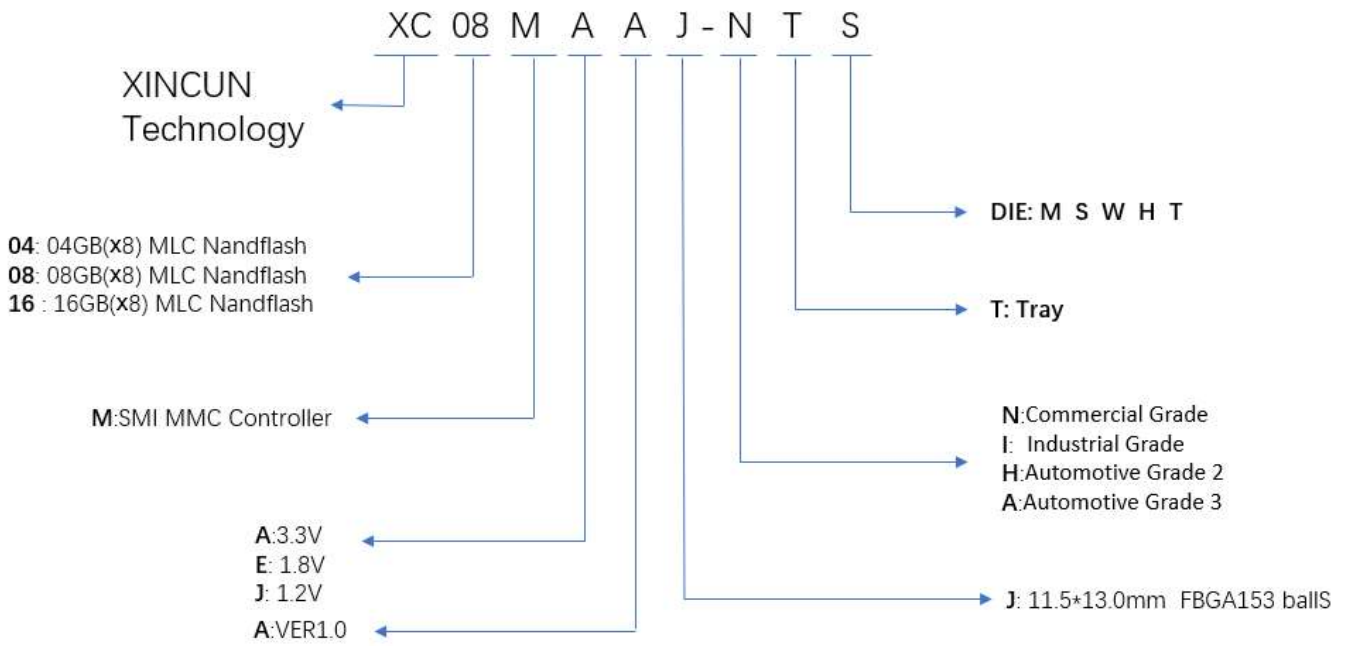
XC 08 M A A J - N T S

XINCUN Technology

DIE: M S W H T

04: 04GB(x8) MLC Nandflash
08: 08GB(x8) MLC Nandflash
16 : 16GB(x8) MLC Nandflash

T: Tray

M:SMI MMC Controller

N:Commercial Grade
I: Industrial Grade
H:Automotive Grade 2
A:Automotive Grade 3

A:3.3V
E: 1.8V
J: 1.2V

J: 11.5*13.0mm FBGA153 ballS

A:VER1.0